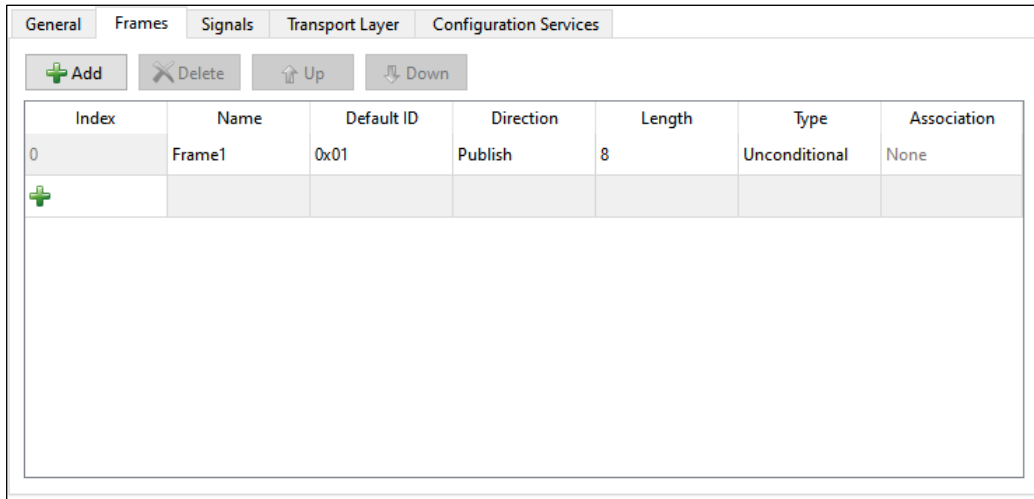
General Frames Signals Transport Layer Configuration Services

Add Delete Up Down

| Index | Name | Default ID | Direction | Length | Type | Association |
|---|---|---|---|---|---|---|
| 0 | Frame1 | 0x01 | Publish | 8 | Unconditional | None |
| | | | | | | |